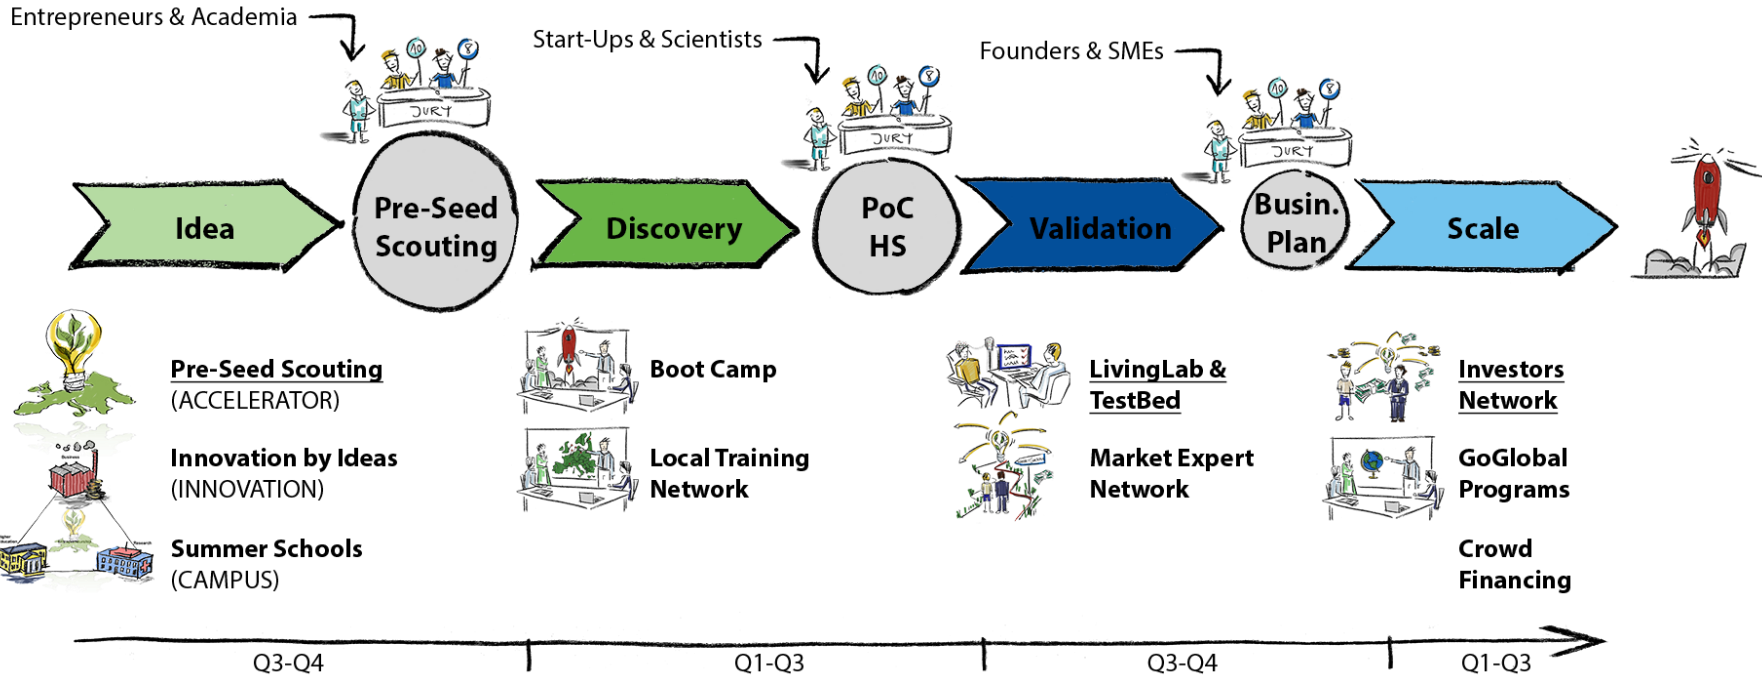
Entrepreneurs & Academia

Start-Ups & Scientists

Founders & SMEs

JURY

JURY

JURY

Idea

Pre-Seed Scouting

Discovery

PoC HS

Validation

Busin. Plan

Scale

Pre-Seed Scouting (ACCELERATOR)

Innovation by Ideas (INNOVATION)

Summer Schools (CAMPUS)

Boot Camp

Local Training Network

LivingLab & TestBed

Market Expert Network

Investors Network

GoGlobal Programs

Crowd Financing

Q3-Q4

Q1-Q3

Q3-Q4

Q1-Q3